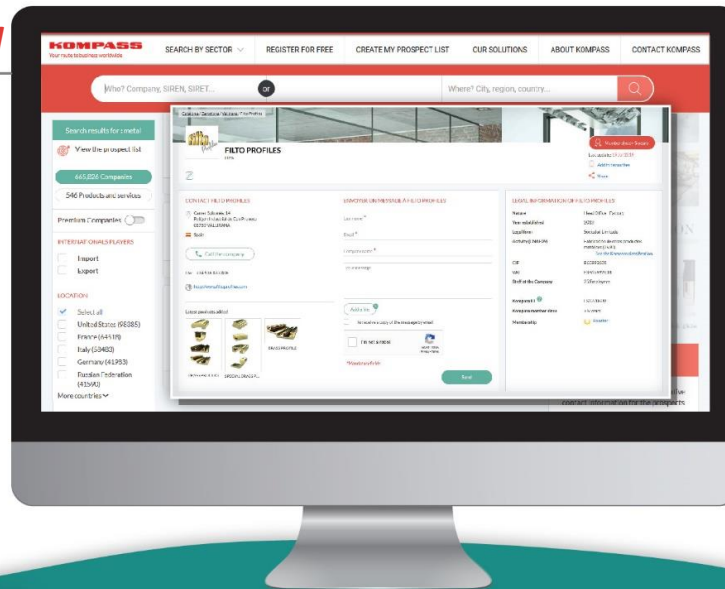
KOMPASS
Your route to business worldwide

SEARCH BY SECTOR
REGISTER FOR FREE
CREATE MY PROSPECT LIST
OUR SOLUTIONS
ABOUT KOMPASS
CONTACT KOMPASS

Who? Company, SIREN, SIRET...
or
Where? City, region, country...

Search results for : metal
View the prospect list
665226 Companies
546 Products and services
Premium Companies

INTERNATIONALS PLAYERS
Import
Export

LOCATION
Select all
United States (98385)
France (64419)
Italy (53483)
Germany (41983)
Russian Federation (41590)
More countries

FILTO PROFILES

CONTACT FILTO PROFILES
Spain
Call the company

SEND YOUR MESSAGE TO FILTO PROFILES
Last name *
Email *
Company name *
Your message
Add a file
I'm not a robot
Send

LEGAL INFORMATION OF FILTO PROFILES

Latest products added

contact information for the prospects